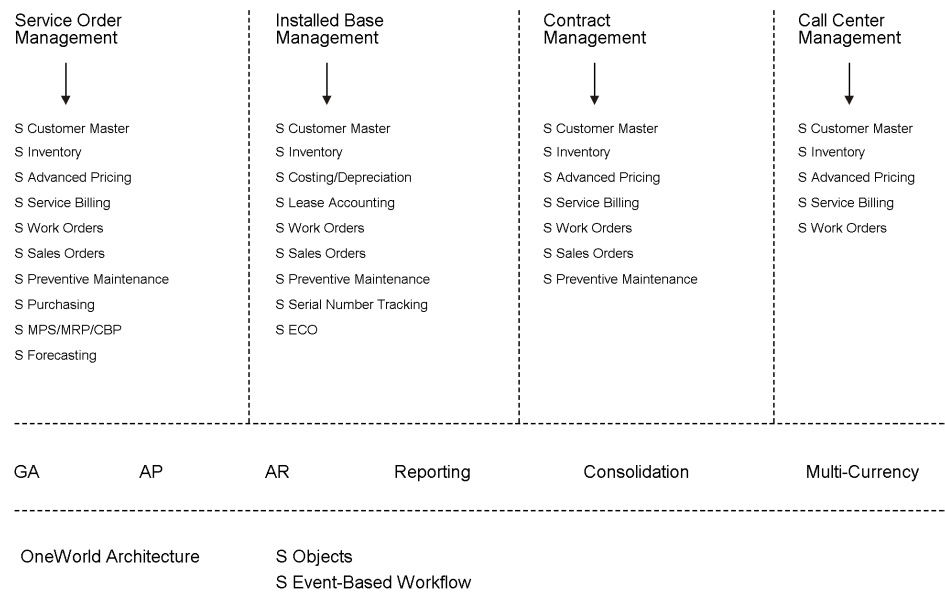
Service Order Management

S Customer Master
S Inventory
S Advanced Pricing
S Service Billing
S Work Orders
S Sales Orders
S Preventive Maintenance
S Purchasing
S MPS/MRP/CBP
S Forecasting

Installed Base Management

S Customer Master
S Inventory
S Costing/Depreciation
S Lease Accounting
S Work Orders
S Sales Orders
S Preventive Maintenance
S Serial Number Tracking
S ECO

Contract Management

S Customer Master
S Inventory
S Advanced Pricing
S Service Billing
S Work Orders
S Sales Orders
S Preventive Maintenance

Call Center Management

S Customer Master
S Inventory
S Advanced Pricing
S Service Billing
S Work Orders

GA AP AR Reporting Consolidation Multi-Currency

OneWorld Architecture

S Objects
S Event-Based Workflow